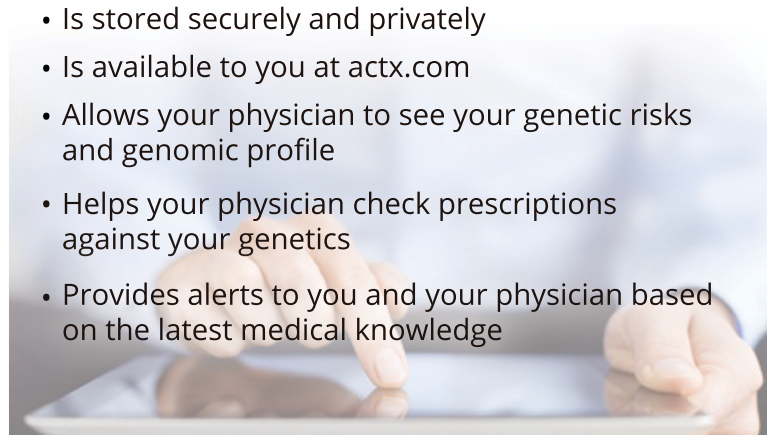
• Is stored securely and privately
• Is available to you at actx.com
• Allows your physician to see your genetic risks and genomic profile
• Helps your physician check prescriptions against your genetics
• Provides alerts to you and your physician based on the latest medical knowledge